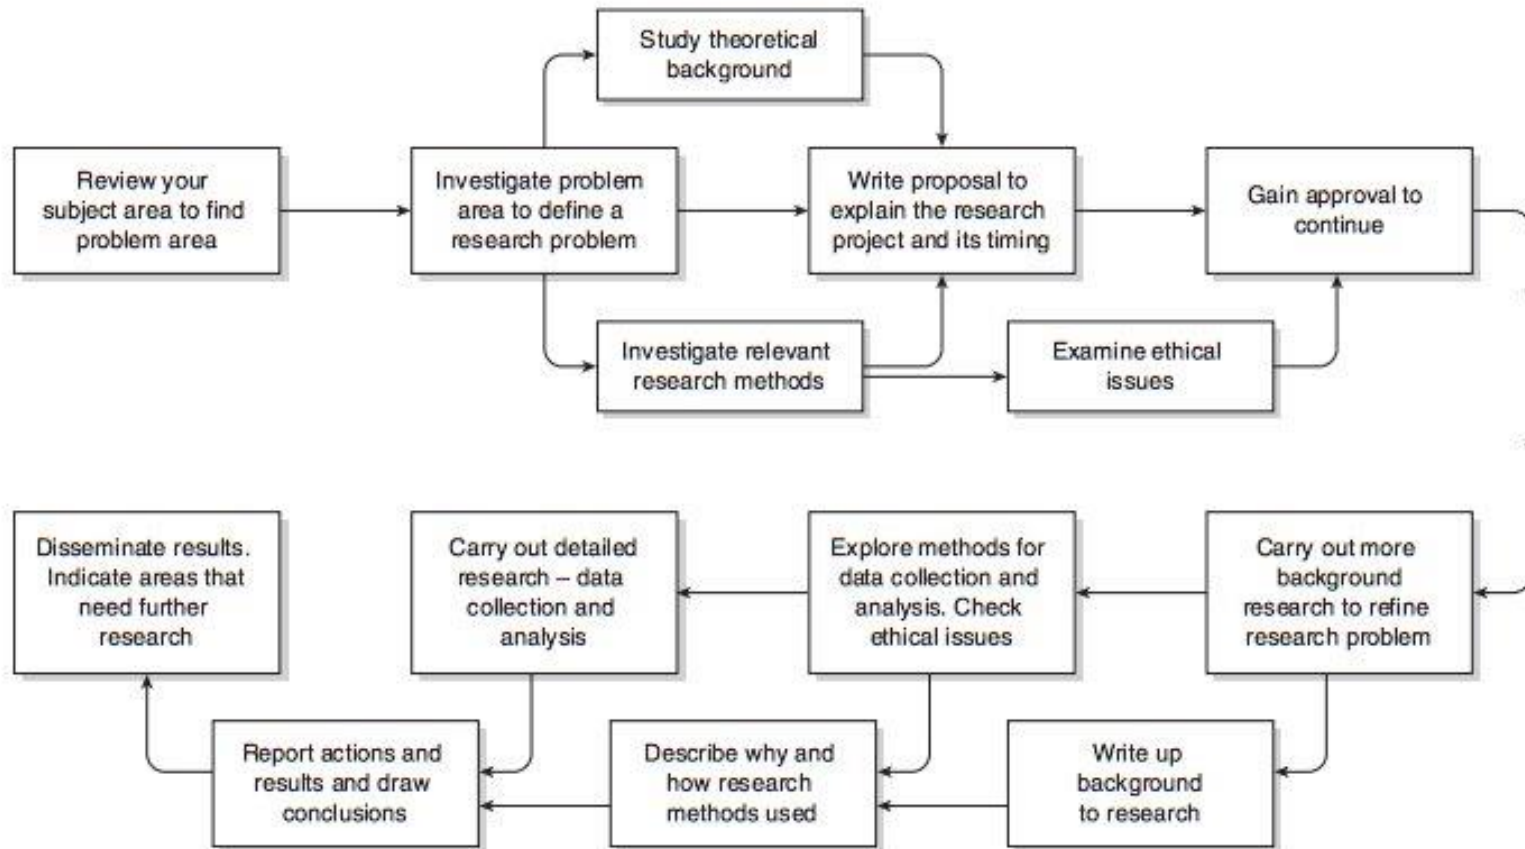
Study theoretical background

Review your subject area to find problem area

Investigate problem area to define a research problem

Write proposal to explain the research project and its timing

Gain approval to continue

Investigate relevant research methods

Examine ethical issues

Disseminate results. Indicate areas that need further research

Carry out detailed research – data collection and analysis

Explore methods for data collection and analysis. Check ethical issues

Carry out more background research to refine research problem

Report actions and results and draw conclusions

Describe why and how research methods used

Write up background to research